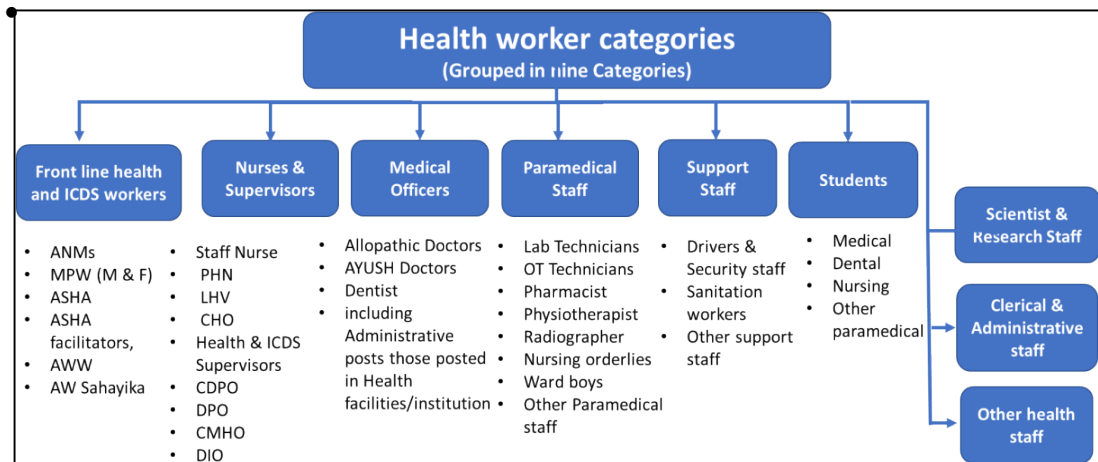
Health worker categories
(Grouped in nine Categories)

Front line health and ICDS workers

- ANMs
- MPW (M & F)
- ASHA
- ASHA facilitators,
- AWW
- AW Sahayika

Nurses & Supervisors

- Staff Nurse
- PHN
- LHV
- CHO
- Health & ICDS Supervisors
- CDPO
- DPO
- CMHO
- DIO

Medical Officers

- Allopathic Doctors
- AYUSH Doctors
- Dentist
- including Administrative posts those posted in Health facilities/institution

Paramedical Staff

- Lab Technicians
- OT Technicians
- Pharmacist
- Physiotherapist
- Radiographer
- Nursing orderlies
- Ward boys
- Other Paramedical staff

Support Staff

- Drivers & Security staff
- Sanitation workers
- Other support staff

Students

- Medical
- Dental
- Nursing
- Other paramedical

Scientist & Research Staff

Clerical & Administrative staff

Other health staff